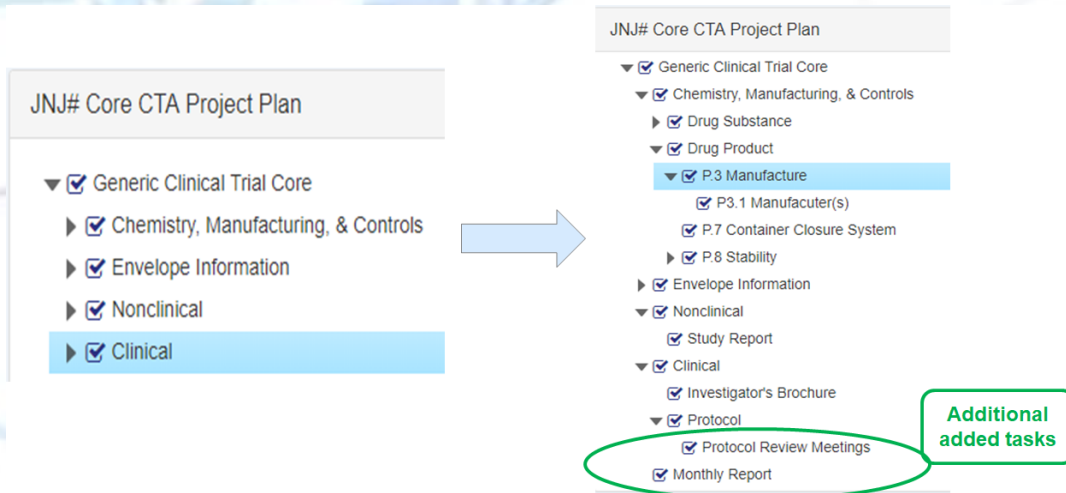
JNJ# Core CTA Project Plan

Generic Clinical Trial Core
Chemistry, Manufacturing, & Controls
Envelope Information
Nonclinical
Clinical

JNJ# Core CTA Project Plan

Generic Clinical Trial Core
Chemistry, Manufacturing, & Controls
Drug Substance
Drug Product
P.3 Manufacture
P3.1 Manufacuter(s)
P.7 Container Closure System
P.8 Stability
Envelope Information
Nonclinical
Study Report
Clinical
Investigator's Brochure
Protocol
Protocol Review Meetings
Monthly Report

Additional added tasks